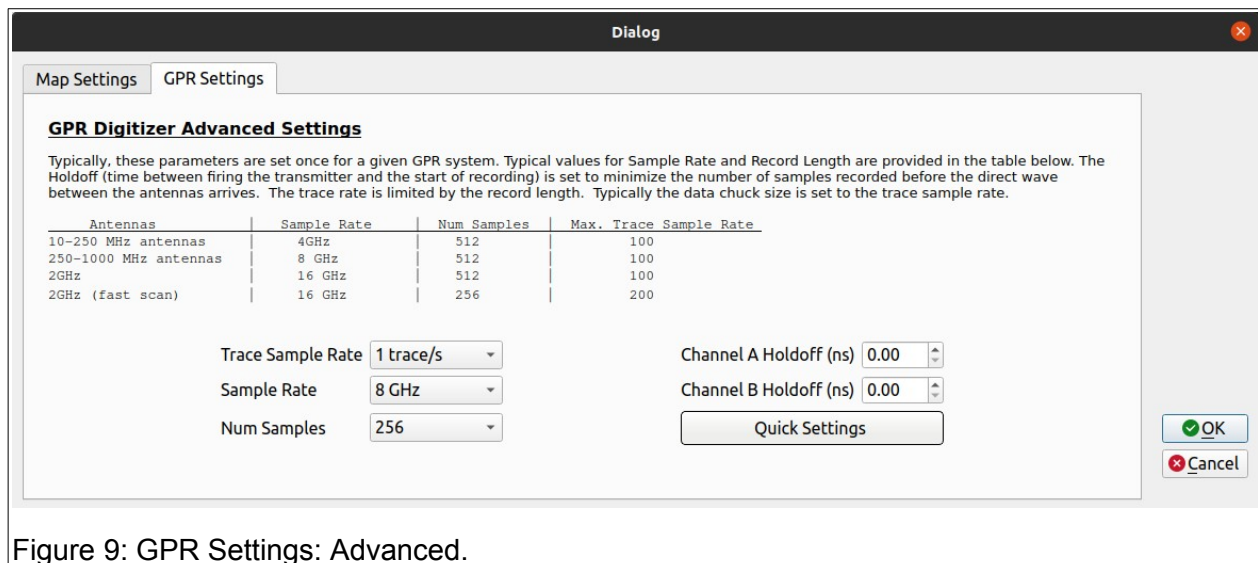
Dialog

Map Settings | GPR Settings

GPR Digitizer Advanced Settings

Typically, these parameters are set once for a given GPR system. Typical values for Sample Rate and Record Length are provided in the table below. The Holdoff (time between firing the transmitter and the start of recording) is set to minimize the number of samples recorded before the direct wave between the antennas arrives. The trace rate is limited by the record length. Typically the data chuck size is set to the trace sample rate.

| Antennas | Sample Rate | Num Samples | Max. Trace Sample Rate |
|---|---|---|---|
| 10-250 MHz antennas | 4GHz | 512 | 100 |
| 250-1000 MHz antennas | 8 GHz | 512 | 100 |
| 2GHz | 16 GHz | 512 | 100 |
| 2GHz (fast scan) | 16 GHz | 256 | 200 |

Trace Sample Rate 1 trace/s

Sample Rate 8 GHz

Num Samples 256

Channel A Holdoff (ns) 0.00

Channel B Holdoff (ns) 0.00

Quick Settings

OK

Cancel

Figure 9: GPR Settings: Advanced.